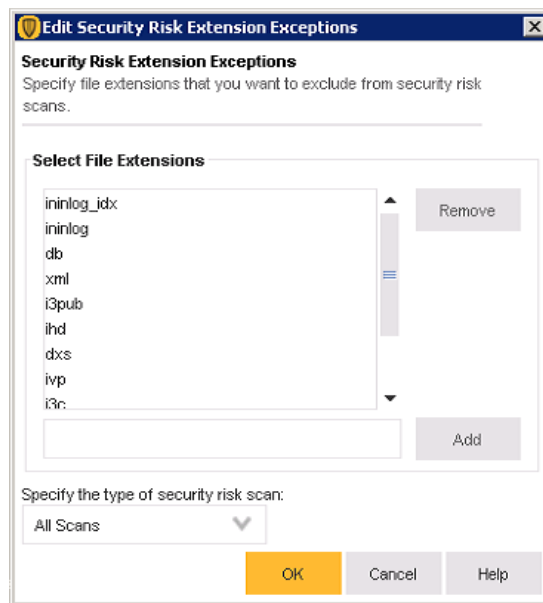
Edit Security Risk Extension Exceptions

Security Risk Extension Exceptions
Specify file extensions that you want to exclude from security risk scans.

Select File Extensions

ininlog_idx
ininlog
db
xml
i3pub
ihd
dxs
ivp
i3c

Remove

Add

Specify the type of security risk scan:
All Scans

OK
Cancel
Help